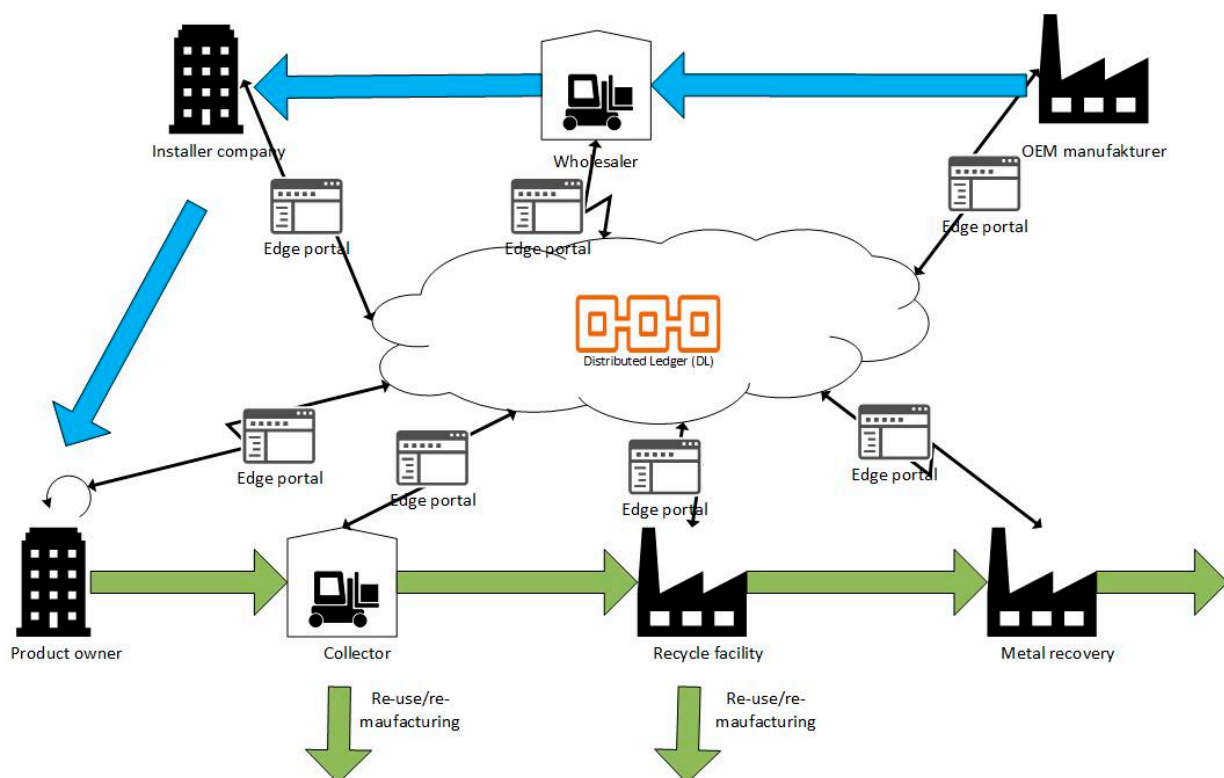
Installer company

Wholesaler

OEM manufakturer

Edge portal

Edge portal

Edge portal

Distributed Ledger (DL)

Edge portal

Edge portal

Edge portal

Edge portal

Product owner

Collector

Recycle facility

Metal recovery

Re-use/re-maufacturing

Re-use/re-maufacturing